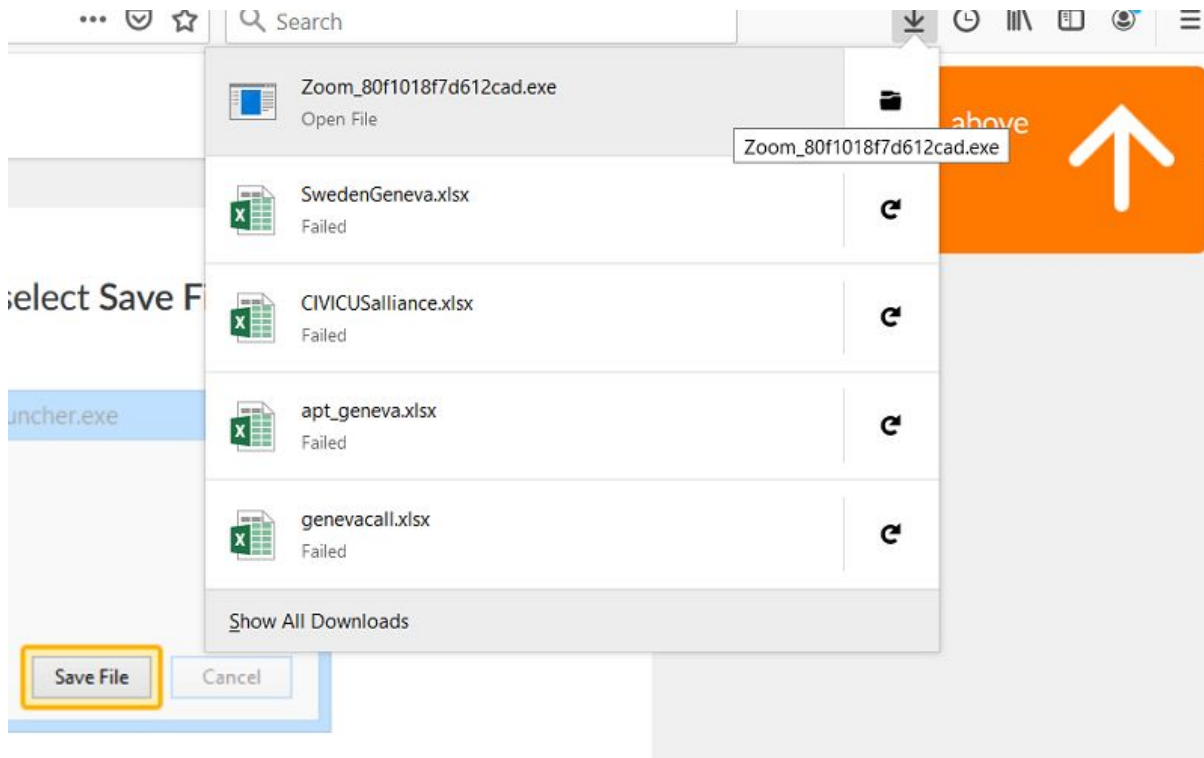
Search

Zoom_80f1018f7d612cad.exe
Open File

Zoom_80f1018f7d612cad.exe

above

SwedenGeneva.xlsx
Failed

CIVICUSalliance.xlsx
Failed

apt_geneva.xlsx
Failed

genevacall.xlsx
Failed

Show All Downloads

select Save Fi

uncher.exe

Save File

Cancel